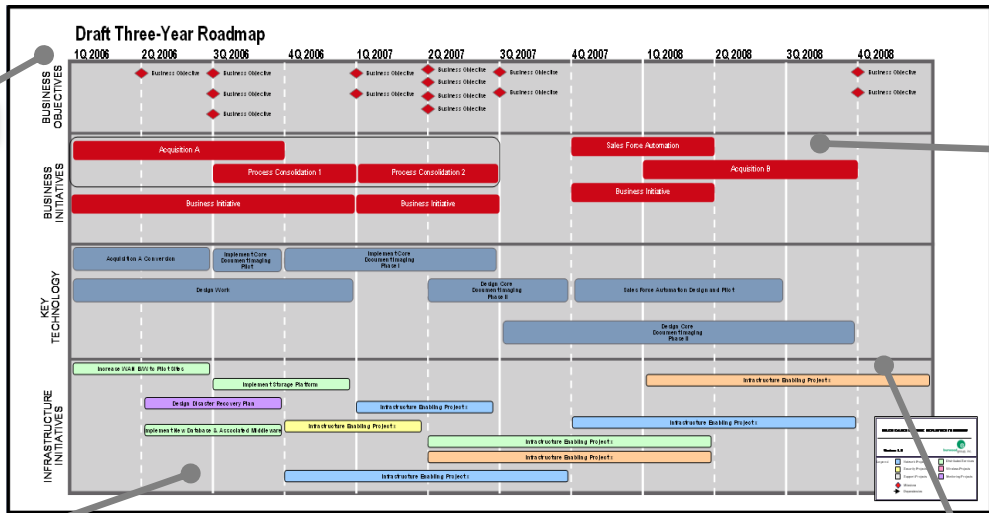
Draft Three-Year Roadmap

1Q 2006 2Q 2006 3Q 2006 4Q 2006 1Q 2007 2Q 2007 3Q 2007 4Q 2007 1Q 2008 2Q 2008 3Q 2008 4Q 2008

BUSINESS OBJECTIVES

Business Objective
Business Objective
Business Objective
Business Objective
Business Objective
Business Objective
Business Objective
Business Objective
Business Objective
Business Objective
Business Objective
Business Objective
Business Objective
Business Objective
Business Objective

BUSINESS INITIATIVES

Acquisition A
Sales Force Automation
Process Consolidation 1
Process Consolidation 2
Acquisition B
Business Initiative
Business Initiative
Business Initiative

KEY TECHNOLOGY

Acquisition A Conversion
Implement Core Document Imaging Pilot
Implement Core Document Imaging Phase I
Design Work
Design Core Document Imaging Phase II
Sales Force Automation Design and Pilot
Design Core Document Imaging Phase II

INFRASTRUCTURE INITIATIVES

Increase WAN B/W to Pilot Sites
Implement Storage Platform
Infrastructure Enabling Projects
Design Disaster Recovery Plan
Infrastructure Enabling Projects
Infrastructure Enabling Projects
Implement New Database & Associated Middleware
Infrastructure Enabling Projects
Infrastructure Enabling Projects
Infrastructure Enabling Projects
Infrastructure Enabling Projects

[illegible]
Version 1.0